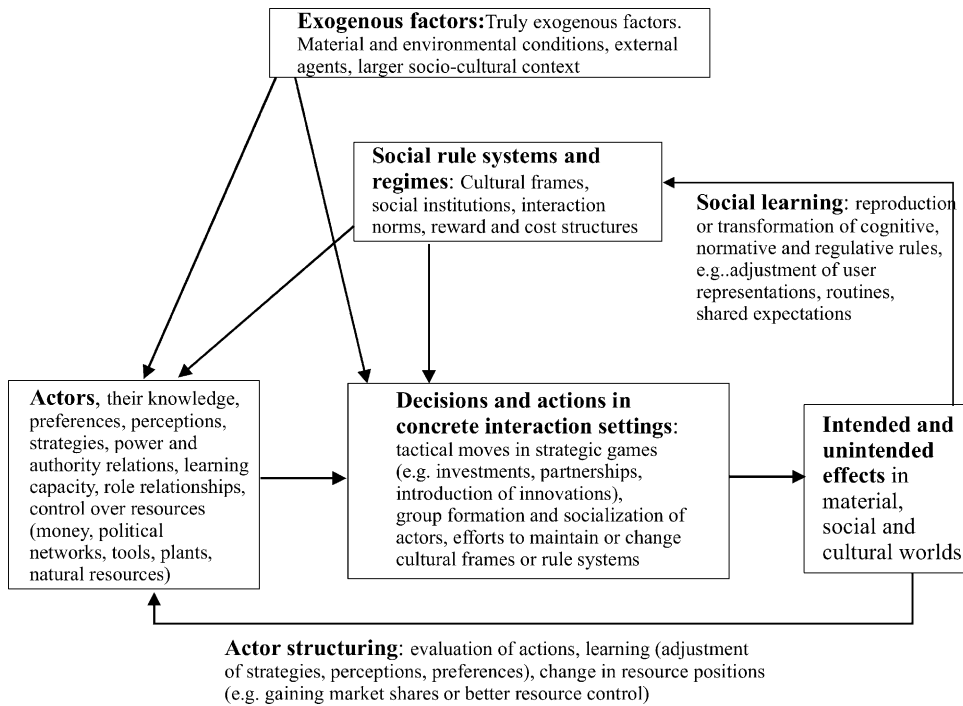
**Exogenous factors:** Truly exogenous factors. Material and environmental conditions, external agents, larger socio-cultural context

**Social rule systems and regimes**: Cultural frames, social institutions, interaction norms, reward and cost structures

**Social learning**: reproduction or transformation of cognitive, normative and regulative rules, e.g..adjustment of user representations, routines, shared expectations

**Actors**, their knowledge, preferences, perceptions, strategies, power and authority relations, learning capacity, role relationships, control over resources (money, political networks, tools, plants, natural resources)

**Decisions and actions in concrete interaction settings**: tactical moves in strategic games (e.g. investments, partnerships, introduction of innovations), group formation and socialization of actors, efforts to maintain or change cultural frames or rule systems

**Intended and unintended effects** in material, social and cultural worlds

**Actor structuring**: evaluation of actions, learning (adjustment of strategies, perceptions, preferences), change in resource positions (e.g. gaining market shares or better resource control)